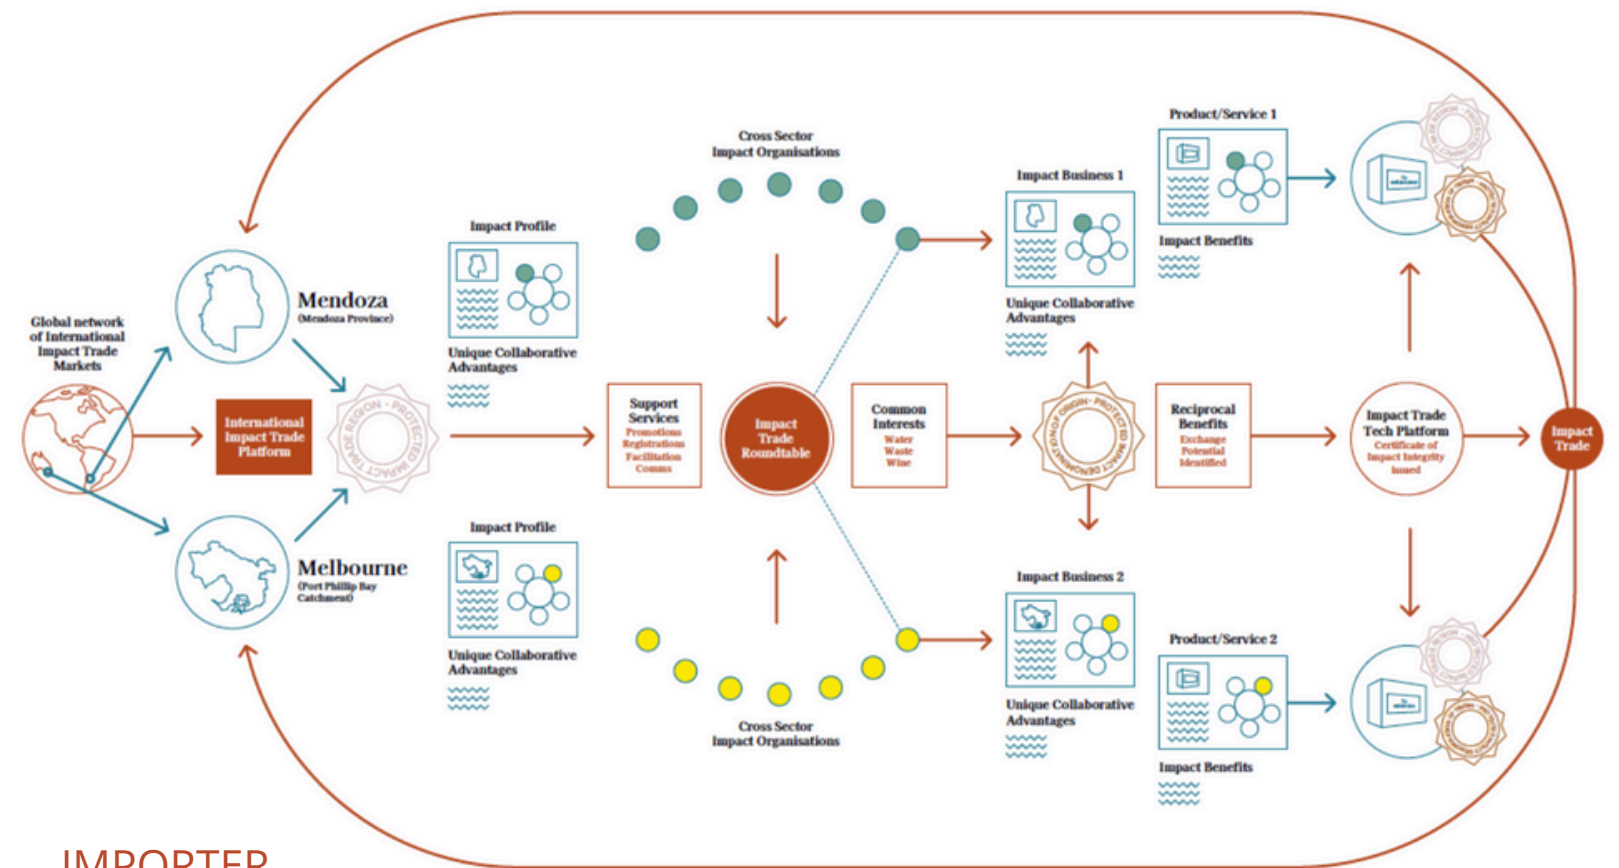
Global network of International Impact Trade Markets

Mendoza
(Mendoza Province)

International Impact Trade Platform

Melbourne
(Port Phillip Bay Catchment)

TRADE REGION · PROTECTED IMPACT

Impact Profile

Unique Collaborative Advantages

Impact Profile

Unique Collaborative Advantages

Cross Sector Impact Organisations

Support Services
Promotions
Registrations
Facilitation
Comms

Impact Trade Roundtable

Cross Sector Impact Organisations

Common Interests
Water
Waste
Wine

PROTECTED IMPACT DENOMINATION OF ORIGIN

Impact Business 1

Unique Collaborative Advantages

Impact Business 2

Unique Collaborative Advantages

Reciprocal Benefits
Exchange
Potential
Identified

Product/Service 1

Impact Benefits

Product/Service 2

Impact Benefits

Impact Trade Tech Platform
Certificate of Impact Integrity Issued

Impact Trade

IMPORTER